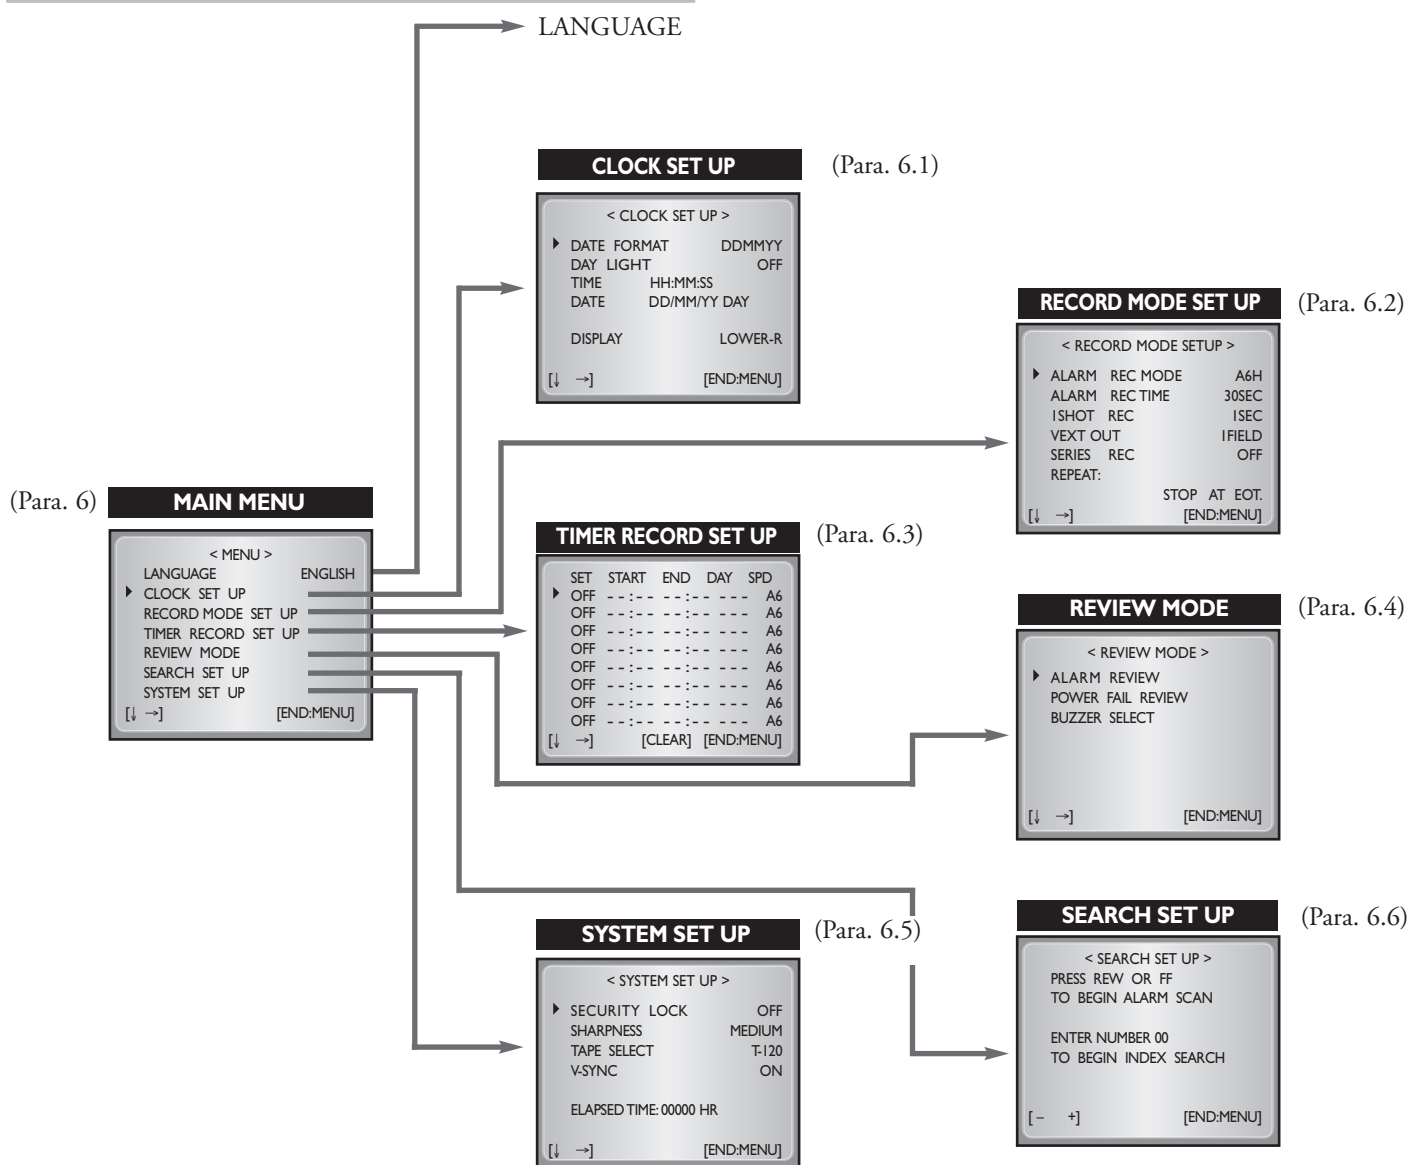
LANGUAGE

CLOCK SET UP (Para. 6.1)

< CLOCK SET UP >
DATE FORMAT DDMMYY
DAY LIGHT OFF
TIME HH:MM:SS
DATE DD/MM/YY DAY

DISPLAY LOWER-R

[↓ →] [END:MENU]

RECORD MODE SET UP (Para. 6.2)

< RECORD MODE SETUP >
ALARM REC MODE A6H
ALARM REC TIME 30SEC
1SHOT REC 1SEC
VEXT OUT 1FIELD
SERIES REC OFF
REPEAT:
STOP AT EOT.
[↓ →] [END:MENU]

(Para. 6) MAIN MENU

< MENU >
LANGUAGE ENGLISH
CLOCK SET UP
RECORD MODE SET UP
TIMER RECORD SET UP
REVIEW MODE
SEARCH SET UP
SYSTEM SET UP
[↓ →] [END:MENU]

TIMER RECORD SET UP (Para. 6.3)

| SET | START | END | DAY | SPD |
|---|---|---|---|---|
| OFF | --:-- | --:-- | --- | A6 |
| OFF | --:-- | --:-- | --- | A6 |
| OFF | --:-- | --:-- | --- | A6 |
| OFF | --:-- | --:-- | --- | A6 |
| OFF | --:-- | --:-- | --- | A6 |
| OFF | --:-- | --:-- | --- | A6 |
| OFF | --:-- | --:-- | --- | A6 |
| OFF | --:-- | --:-- | --- | A6 |

[↓ →] [CLEAR] [END:MENU]

REVIEW MODE (Para. 6.4)

< REVIEW MODE >
ALARM REVIEW
POWER FAIL REVIEW
BUZZER SELECT

[↓ →] [END:MENU]

SYSTEM SET UP (Para. 6.5)

< SYSTEM SET UP >
SECURITY LOCK OFF
SHARPNESS MEDIUM
TAPE SELECT T-120
V-SYNC ON

ELAPSED TIME: 00000 HR

[↓ →] [END:MENU]

SEARCH SET UP (Para. 6.6)

< SEARCH SET UP >
PRESS REW OR FF
TO BEGIN ALARM SCAN

ENTER NUMBER 00
TO BEGIN INDEX SEARCH

[– +] [END:MENU]